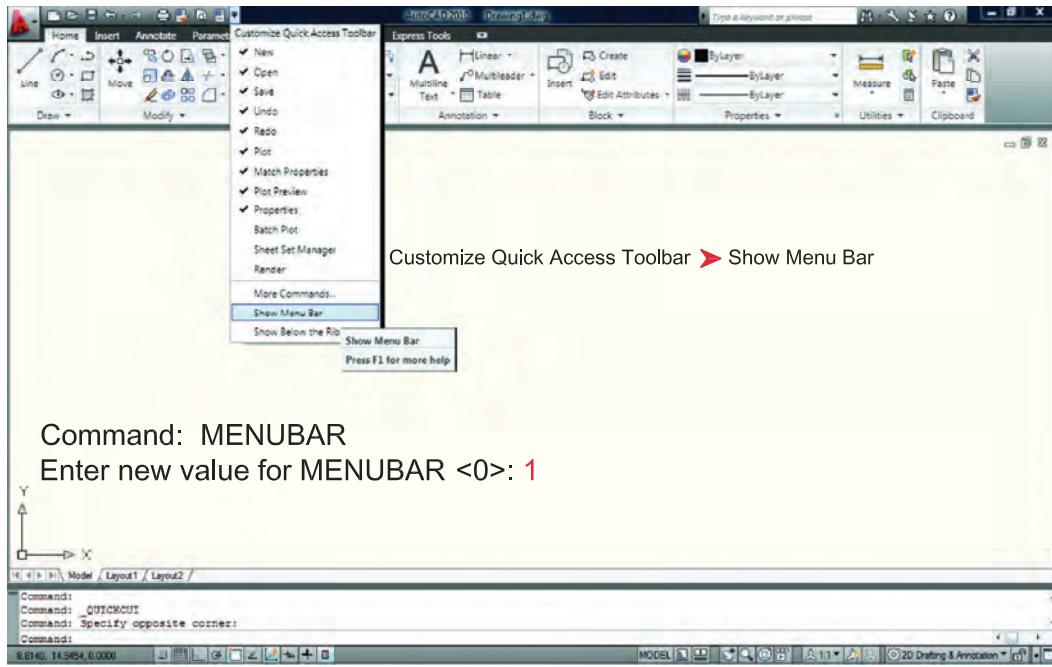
AutoCAD 2010 Drawing1.dwg
Type a keyword or phrase
Home Insert Annotate Parame
Customize Quick Access Toolbar
Express Tools
Line
Move
Draw ▾
Modify ▾
✔ New
✔ Open
✔ Save
✔ Undo
✔ Redo
✔ Plot
✔ Match Properties
✔ Plot Preview
✔ Properties
Batch Plot
Sheet Set Manager
Render
More Commands...
Show Menu Bar
Show Below the Rib
Show Menu Bar
Press F1 for more help
Multiline Text
Linear
Multileader
Table
Annotation ▾
Insert
Create
Edit
Edit Attributes
Block ▾
ByLayer
ByLayer
ByLayer
Properties ▾
Measure
Utilities ▾
Paste
Clipboard

Customize Quick Access Toolbar ➤ Show Menu Bar

Command: MENUBAR
Enter new value for MENUBAR <0>: 1

Y
X
Model Layout1 Layout2
Command:
Command: _QUICKCUI
Command: Specify opposite corner:
Command:
8.8140, 14.5454, 0.0000
MODEL
1:1
2D Drafting & Annotation